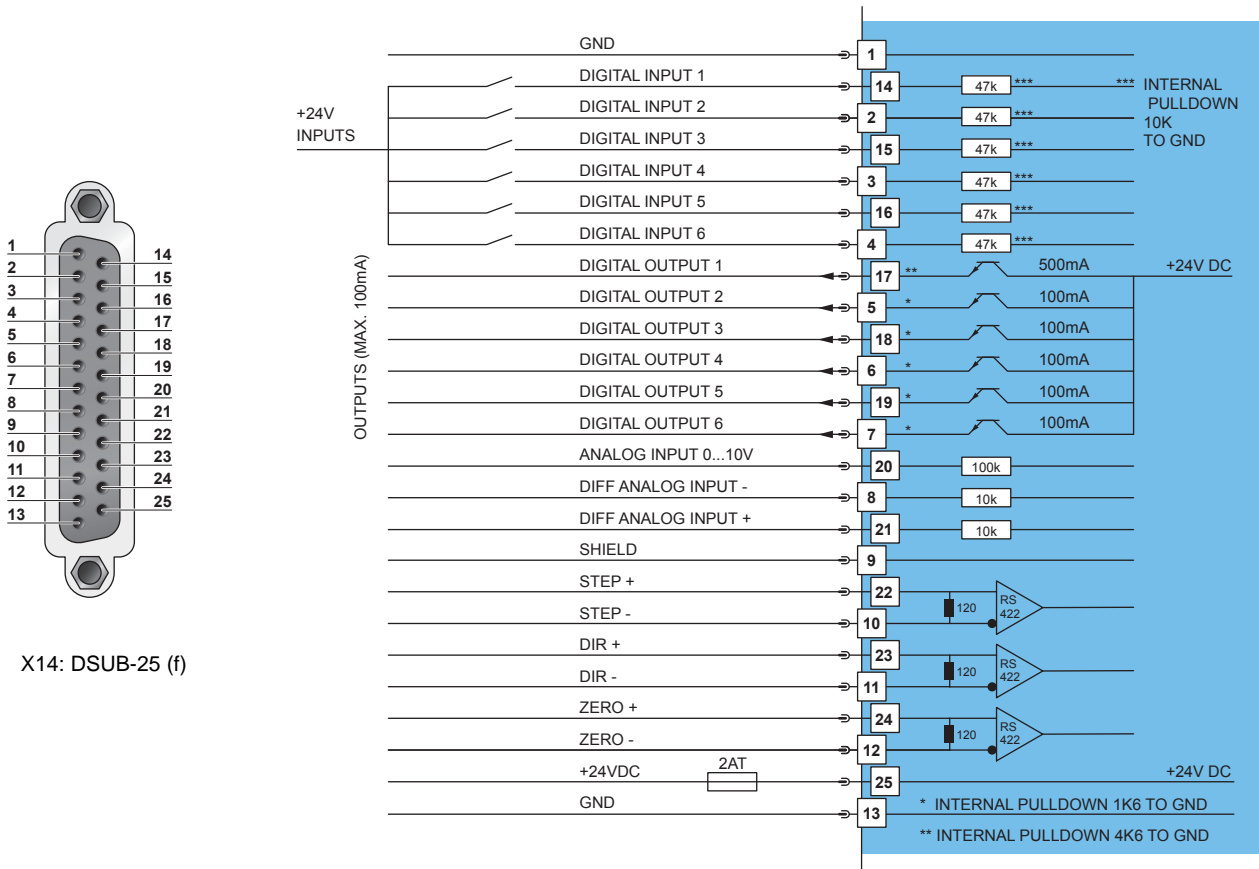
1
2
3
4
5
6
7
8
9
10
11
12
13

14
15
16
17
18
19
20
21
22
23
24
25

X14: DSUB-25 (f)

+24V
INPUTS

OUTPUTS (MAX. 100mA)

GND 1
DIGITAL INPUT 1 14 47k ***
DIGITAL INPUT 2 2 47k ***
DIGITAL INPUT 3 15 47k ***
DIGITAL INPUT 4 3 47k ***
DIGITAL INPUT 5 16 47k ***
DIGITAL INPUT 6 4 47k ***

*** INTERNAL PULLDOWN 10K TO GND

DIGITAL OUTPUT 1 17 ** 500mA
+24V DC
DIGITAL OUTPUT 2 5 * 100mA
DIGITAL OUTPUT 3 18 * 100mA
DIGITAL OUTPUT 4 6 * 100mA
DIGITAL OUTPUT 5 19 * 100mA
DIGITAL OUTPUT 6 7 * 100mA
ANALOG INPUT 0...10V 20 100k
DIFF ANALOG INPUT - 8 10k
DIFF ANALOG INPUT + 21 10k
SHIELD 9
STEP + 22
STEP - 10
120
RS 422
DIR + 23
DIR - 11
120
RS 422
ZERO + 24
ZERO - 12
120
RS 422
+24VDC 2AT 25
+24V DC
GND 13

* INTERNAL PULLDOWN 1K6 TO GND

** INTERNAL PULLDOWN 4K6 TO GND